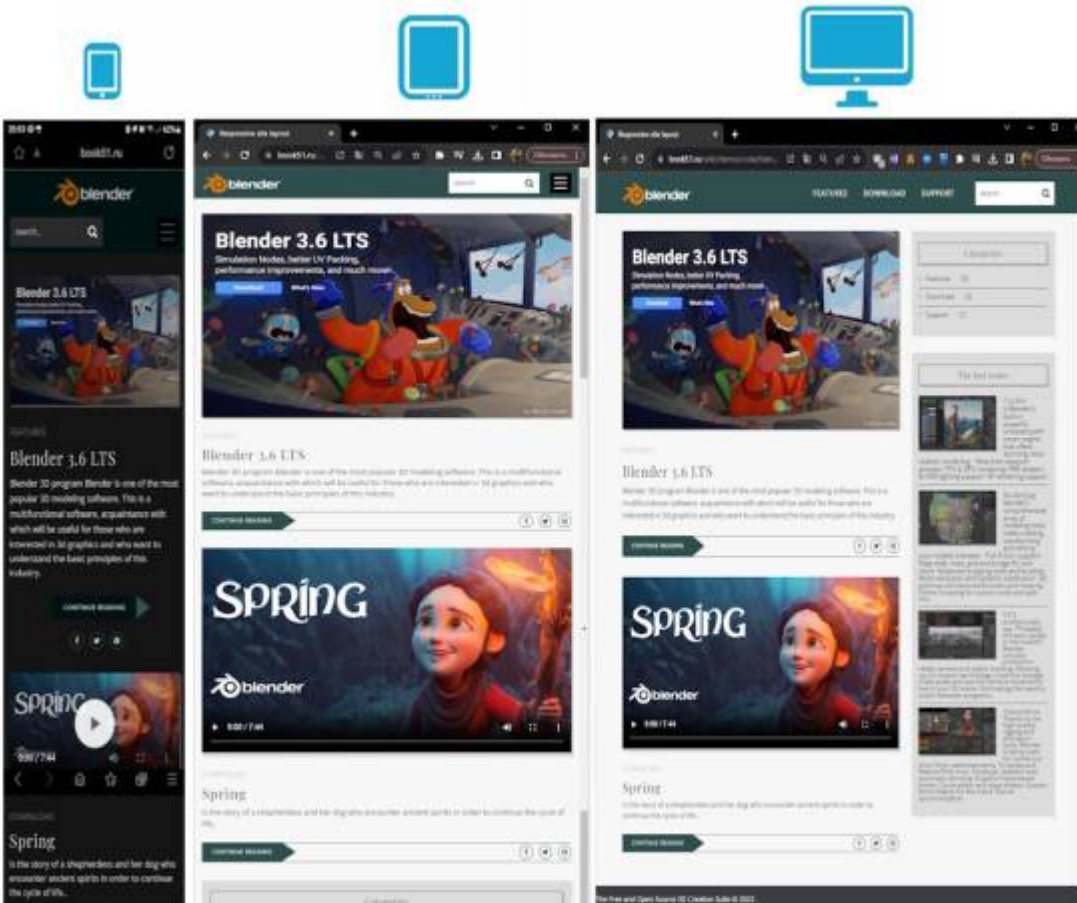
book81.ru

blender

search...

Blender 3.6 LTS

FEATURES

Blender 3.6 LTS

Blender 3D program Blender is one of the most popular 3D modeling software. This is a multifunctional software, acquaintance with which will be useful for those who are interested in 3d graphics and who want to understand the basic principles of this industry.

CONTINUE READING

SPRING

0:00 / 7:44

DOWNLOAD

Spring

Is the story of a shepherdess and her dog who encounter ancient spirits in order to continue the cycle of life.

Responsive site layout

book81.ru

blender

Search

Blender 3.6 LTS

Simulation Nodes, better UV Packing, performance improvements, and much more!

Download

What's New

Blender 3.6 LTS

CONTINUE READING

SPRING

blender

0:00 / 7:44

Spring

CONTINUE READING

Responsive site layout

blender

FEATURES

DOWNLOAD

SUPPORT

Search

Blender 3.6 LTS

Simulation Nodes, better UV Packing, performance improvements, and much more!

Categories

Features

Download

Support

The last news

Blender 3.6 LTS

CONTINUE READING

SPRING

blender

0:00 / 7:44

Spring

CONTINUE READING

The Free and Open Source 3D Creation Suite © 2023